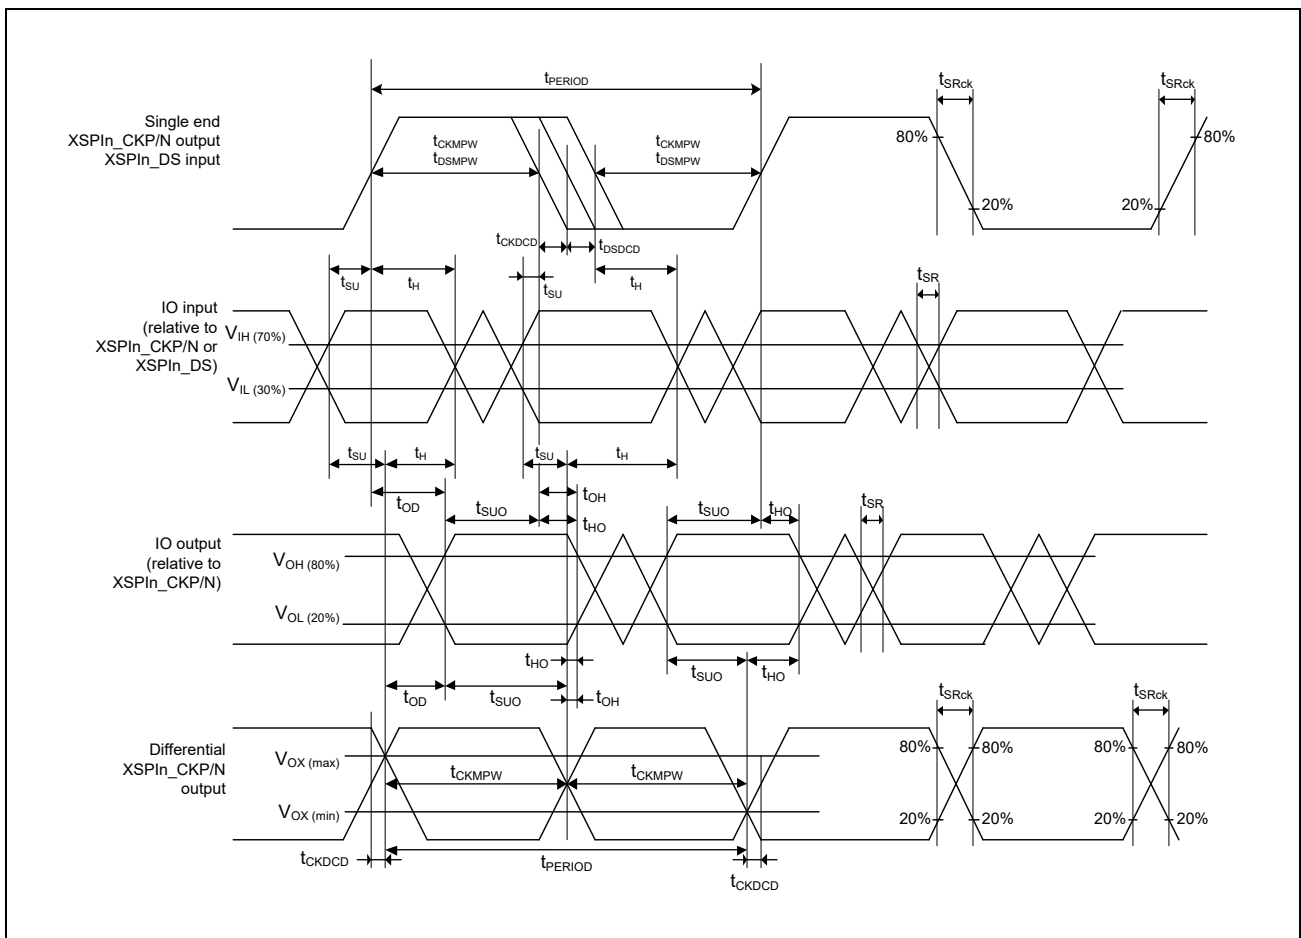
$t_{PERIOD}$

$t_{SRck}$

$t_{SRck}$

Single end XSPIn_CKP/N output XSPIn_DS input

$t_{CKMPW}$
$t_{DSMPW}$

$t_{CKMPW}$
$t_{DSMPW}$

80%

80%

20%

20%

$t_{CKDCD}$

$t_{DSDCD}$

$t_{SU}$

$t_{H}$

$t_{SU}$

$t_{H}$

$t_{SR}$

IO input (relative to XSPIn_CKP/N or XSPIn_DS)

$V_{IH\ (70\%)}$

$V_{IL\ (30\%)}$

$t_{SU}$

$t_{H}$

$t_{SU}$

$t_{H}$

$t_{OD}$

$t_{OH}$

$t_{SUO}$

$t_{HO}$

$t_{SUO}$

$t_{HO}$

$t_{SR}$

IO output (relative to XSPIn_CKP/N)

$V_{OH\ (80\%)}$

$V_{OL\ (20\%)}$

$t_{HO}$

$t_{SUO}$

$t_{HO}$

$t_{OD}$

$t_{SUO}$

$t_{OH}$

$t_{SRck}$

$t_{SRck}$

Differential XSPIn_CKP/N output

$V_{OX\ (max)}$

$V_{OX\ (min)}$

$t_{CKMPW}$

$t_{CKMPW}$

80%

80%

80%

80%

20%

20%

20%

20%

$t_{CKDCD}$

$t_{PERIOD}$

$t_{CKDCD}$